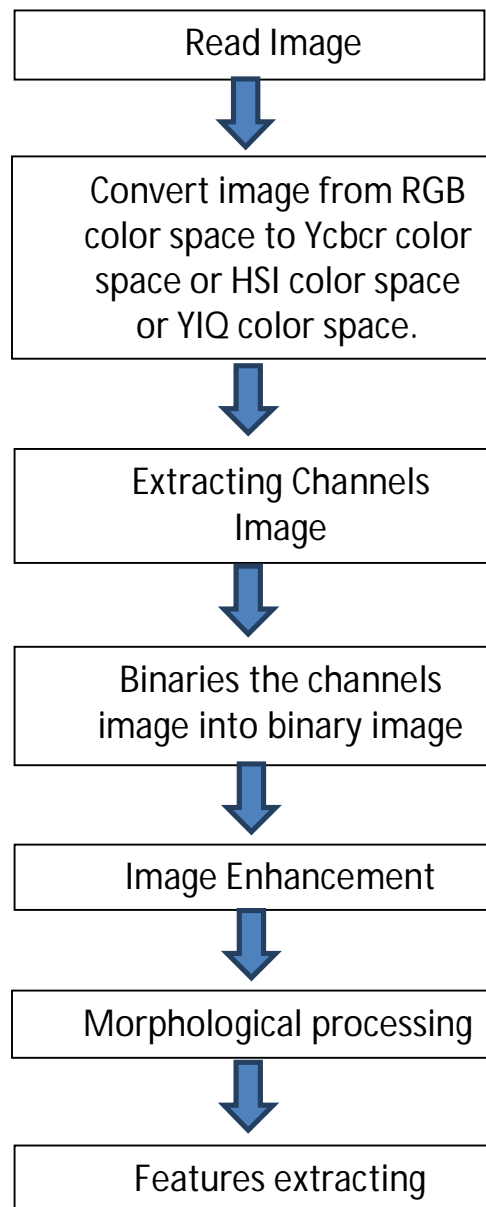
Read Image

Convert image from RGB color space to Ycbcr color space or HSI color space or YIQ color space.

Extracting Channels Image

Binaries the channels image into binary image

Image Enhancement

Morphological processing

Features extracting